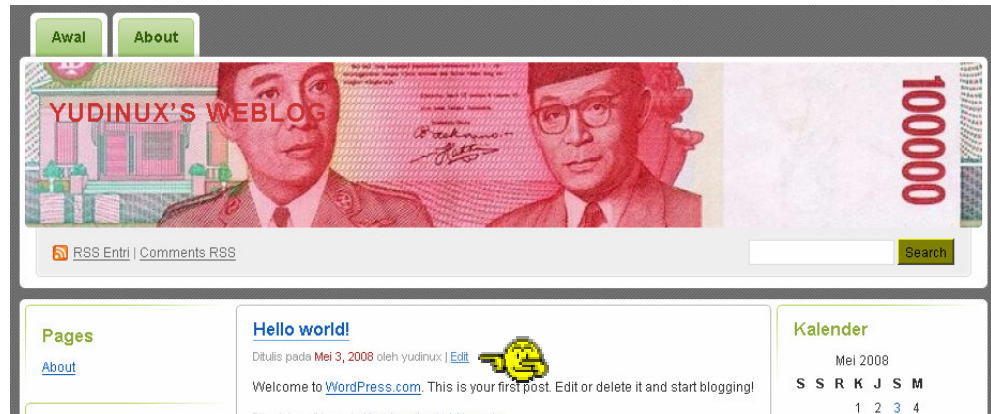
Awal

About

YUDINUX'S WEBLOG

100000

RSS Entri | Comments RSS

Search

Pages

About

Hello world!

Ditulis pada Mei 3, 2008 oleh yudinux | Edit

Welcome to WordPress.com. This is your first post. Edit or delete it and start blogging!

Kalender

Mei 2008

| S | S | R | K | J | S | M |
|---|---|---|---|---|---|---|
| | | | 1 | 2 | 3 | 4 |